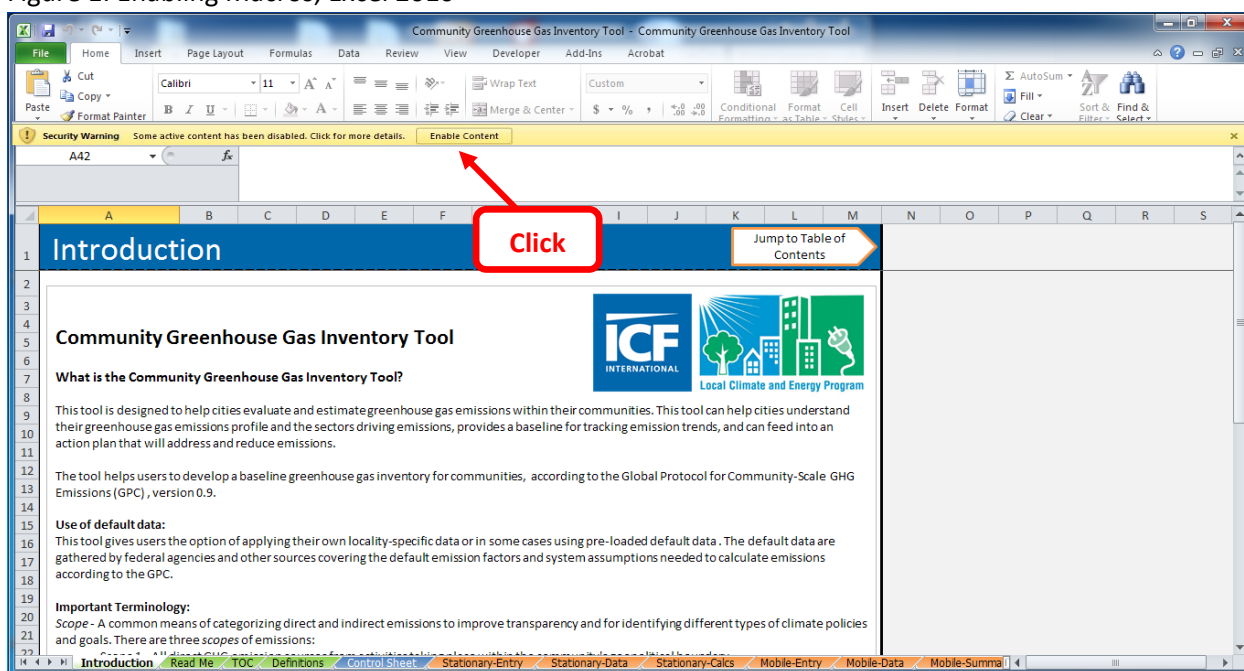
Figure 1: Enabling Macros, Excel 2010

Community Greenhouse Gas Inventory Tool - Community Greenhouse Gas Inventory Tool

File Home Insert Page Layout Formulas Data Review View Developer Add-Ins Acrobat

Cut
Copy
Format Painter
Paste
Calibri 11
B I U
Wrap Text
Merge & Center
Custom
$ % ,
Conditional Formatting
Format as Table
Cell Styles
Insert Delete Format
AutoSum
Fill
Clear
Sort & Filter
Find & Select

Security Warning Some active content has been disabled. Click for more details. Enable Content

A42 fx

A B C D E F I J K L M N O P Q R S

Introduction
Click
Jump to Table of Contents

Community Greenhouse Gas Inventory Tool

ICF INTERNATIONAL
Local Climate and Energy Program

What is the Community Greenhouse Gas Inventory Tool?

This tool is designed to help cities evaluate and estimate greenhouse gas emissions within their communities. This tool can help cities understand their greenhouse gas emissions profile and the sectors driving emissions, provides a baseline for tracking emission trends, and can feed into an action plan that will address and reduce emissions.

The tool helps users to develop a baseline greenhouse gas inventory for communities, according to the Global Protocol for Community-Scale GHG Emissions (GPC) , version 0.9.

Use of default data:
This tool gives users the option of applying their own locality-specific data or in some cases using pre-loaded default data . The default data are gathered by federal agencies and other sources covering the default emission factors and system assumptions needed to calculate emissions according to the GPC.

Important Terminology:
Scope - A common means of categorizing direct and indirect emissions to improve transparency and for identifying different types of climate policies and goals. There are three scopes of emissions:
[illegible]

Introduction Read Me TOC Definitions Control Sheet Stationary-Entry Stationary-Data Stationary-Calcs Mobile-Entry Mobile-Data Mobile-Summa